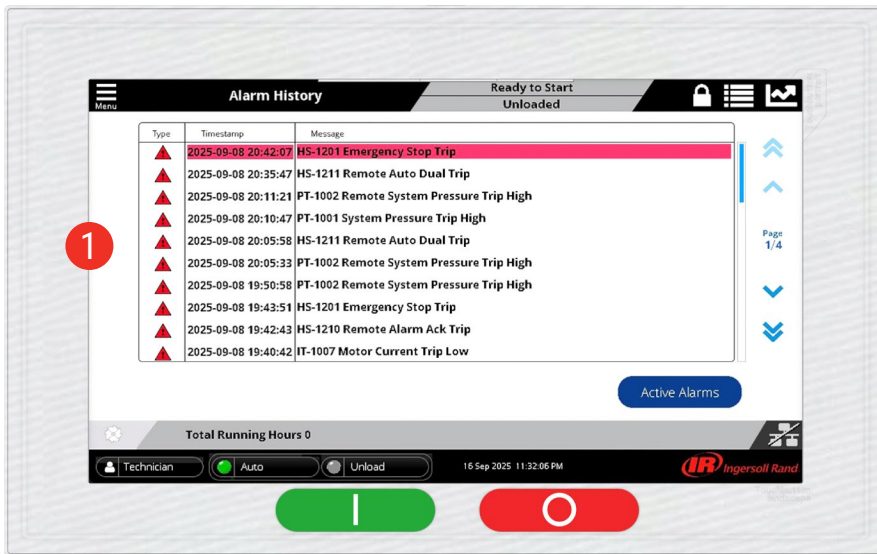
Menu

Alarm History

Ready to Start
Unloaded

1

| Type | Timestamp | Message |
|---|---|---|
| | 2025-09-08 20:42:07 | HS-1201 Emergency Stop Trip |
| | 2025-09-08 20:35:47 | HS-1211 Remote Auto Dual Trip |
| | 2025-09-08 20:11:21 | PT-1002 Remote System Pressure Trip High |
| | 2025-09-08 20:10:47 | PT-1001 System Pressure Trip High |
| | 2025-09-08 20:05:58 | HS-1211 Remote Auto Dual Trip |
| | 2025-09-08 20:05:33 | PT-1002 Remote System Pressure Trip High |
| | 2025-09-08 19:50:58 | PT-1002 Remote System Pressure Trip High |
| | 2025-09-08 19:43:51 | HS-1201 Emergency Stop Trip |
| | 2025-09-08 19:42:43 | HS-1210 Remote Alarm Ack Trip |
| | 2025-09-08 19:40:42 | IT-1007 Motor Current Trip Low |

Page
1/4

Active Alarms

Total Running Hours 0

Technician

Auto

Unload

16 Sep 2025 11:32:06 PM

IR Ingersoll Rand